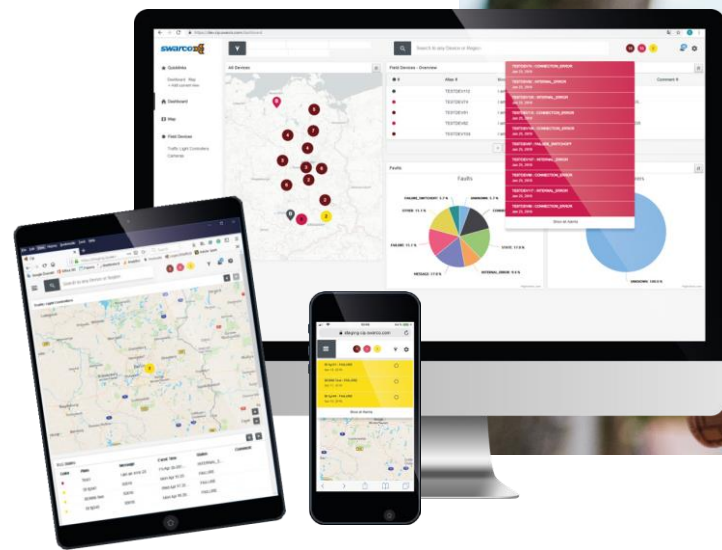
swarco

Quicklinks

Dashboard

Map

Field Devices

Traffic Light Controllers

Cameras

All Devices

Search for any Device or Region

Field Devices - Overview

Faults

Faults

FAILURE_SWITCHOFF 5.7 %

UNKNOWN 5.7 %

OTHER 11.1 %

FAILURE 17.6 %

MESSAGE 17.6 %

INTERNAL_ERROR 9.4 %

LOGIC 17.6 %

UNKNOWN 100.0 %

TESTDEV74 : CONNECTION_ERROR

TESTDEV71 : INTERNAL_ERROR

TESTDEV81 : INTERNAL_ERROR

TESTDEV78 : CONNECTION_ERROR

TESTDEV79 : FAILURE_SWITCHOFF

TESTDEV91 : INTERNAL_ERROR

TESTDEV80 : CONNECTION_ERROR

TESTDEV77 : INTERNAL_ERROR

TESTDEV88 : CONNECTION_ERROR

Show all Alarms

Traffic Light Controllers

Search for any Device or Region

dlxgrcp.swarco.com

Show all Alarms